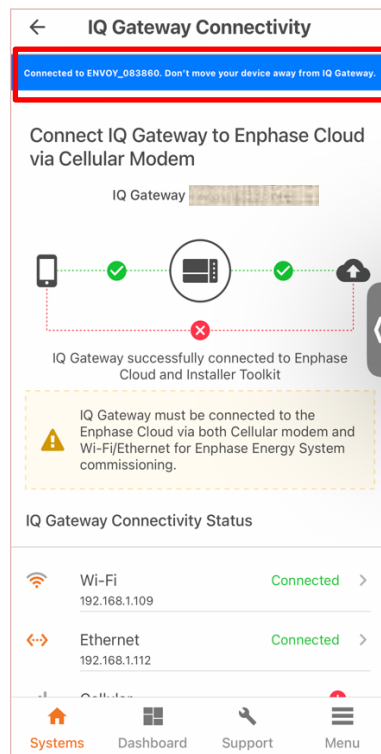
IQ Gateway Connectivity

Connected to ENVOY_083860. Don't move your device away from IQ Gateway.

Connect IQ Gateway to Enphase Cloud via Cellular Modem

IQ Gateway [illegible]

IQ Gateway successfully connected to Enphase Cloud and Installer Toolkit

IQ Gateway must be connected to the Enphase Cloud via both Cellular modem and Wi-Fi/Ethernet for Enphase Energy System commissioning.

IQ Gateway Connectivity Status

Wi-Fi
192.168.1.109
Connected

Ethernet
192.168.1.112
Connected

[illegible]

Systems
Dashboard
Support
Menu